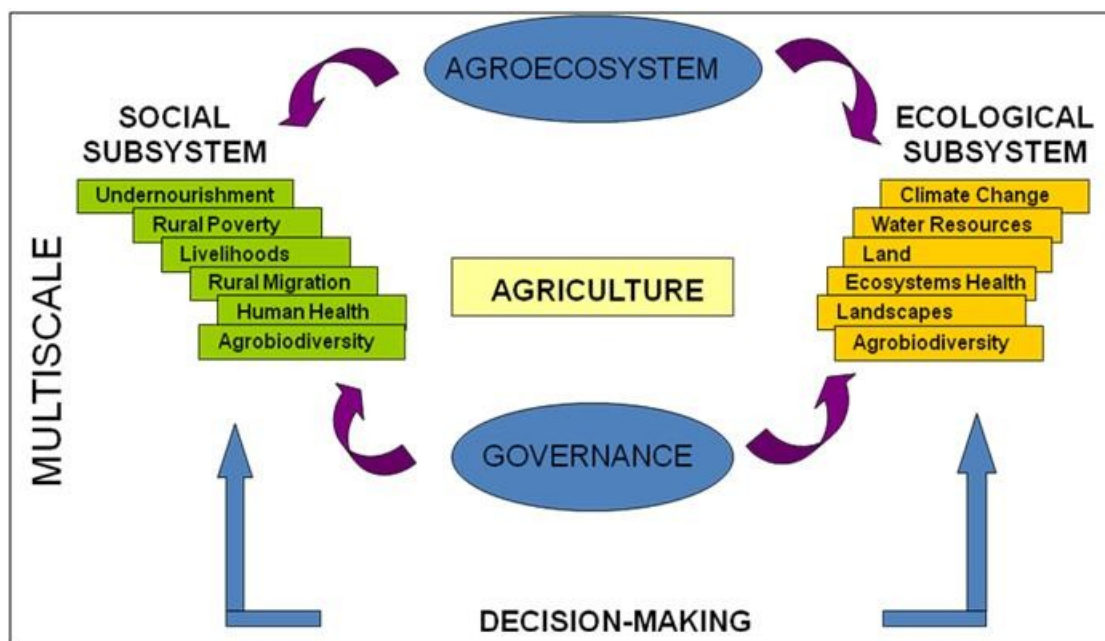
AGROECOSYSTEM

SOCIAL SUBSYSTEM

Undernourishment
Rural Poverty
Livelihoods
Rural Migration
Human Health
Agrobiodiversity

ECOLOGICAL SUBSYSTEM

Climate Change
Water Resources
Land
Ecosystems Health
Landscapes
Agrobiodiversity

MULTISCALE

AGRICULTURE

GOVERNANCE

DECISION-MAKING